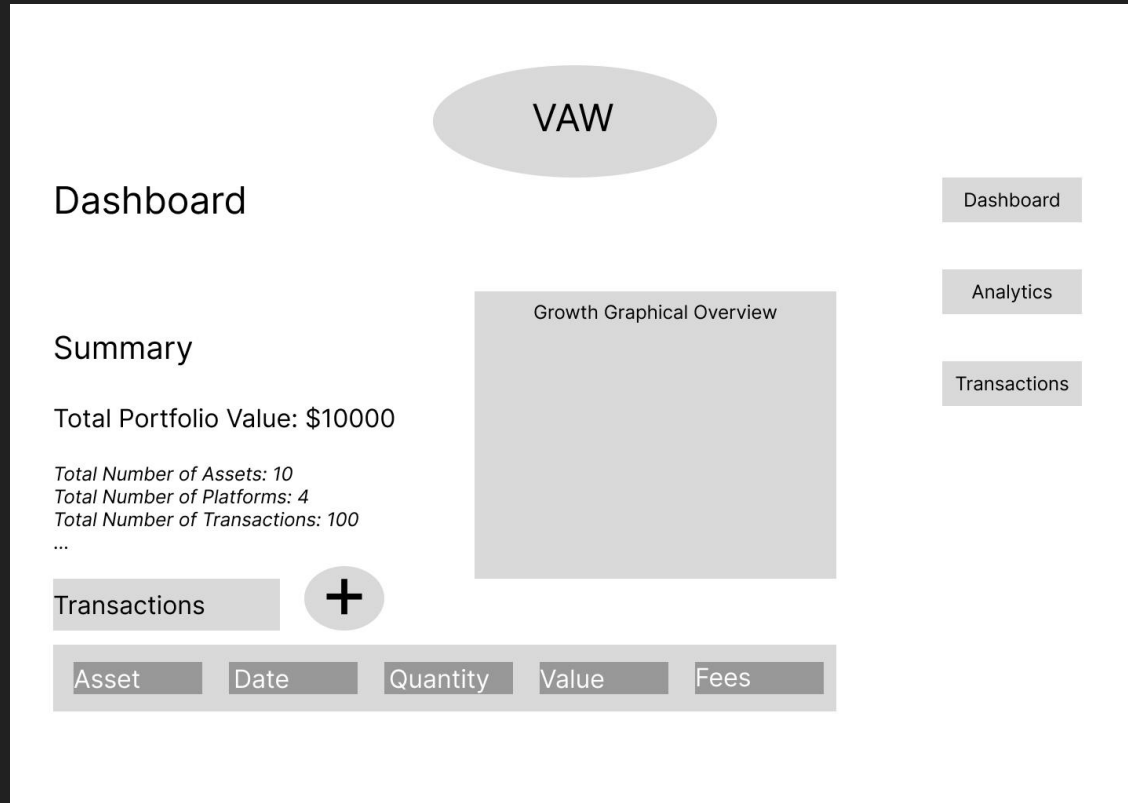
VAW

Dashboard

Dashboard

Analytics

Transactions

Growth Graphical Overview

Summary

Total Portfolio Value: $10000

*Total Number of Assets: 10*
*Total Number of Platforms: 4*
*Total Number of Transactions: 100*
*...*

Transactions

+

| Asset | Date | Quantity | Value | Fees |
|---|---|---|---|---|